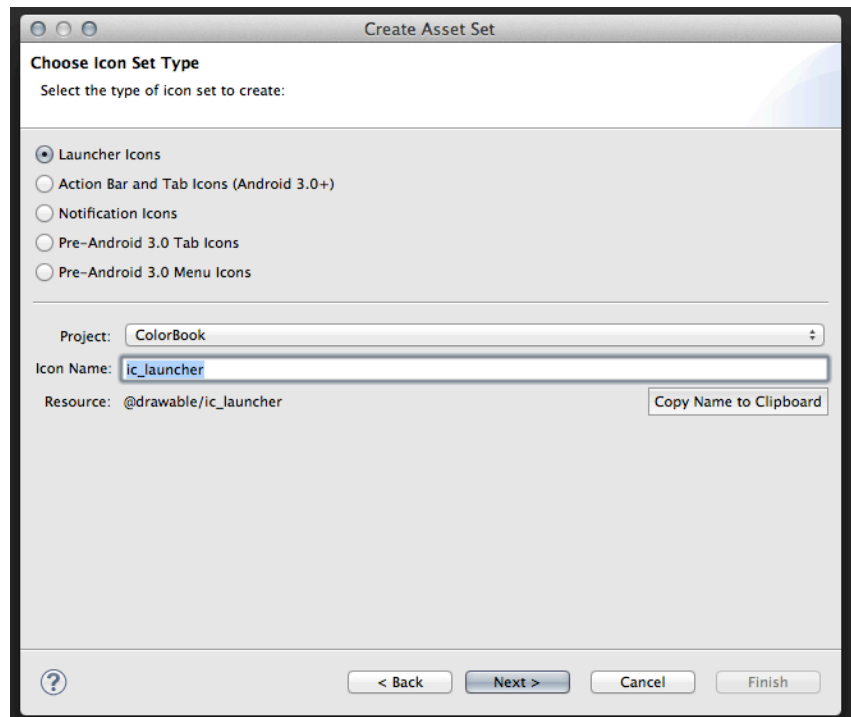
Create Asset Set

Choose Icon Set Type

Select the type of icon set to create:

Launcher Icons
Action Bar and Tab Icons (Android 3.0+)
Notification Icons
Pre-Android 3.0 Tab Icons
Pre-Android 3.0 Menu Icons

Project: ColorBook
Icon Name: ic_launcher
Resource: @drawable/ic_launcher
Copy Name to Clipboard

?
< Back
Next >
Cancel
Finish